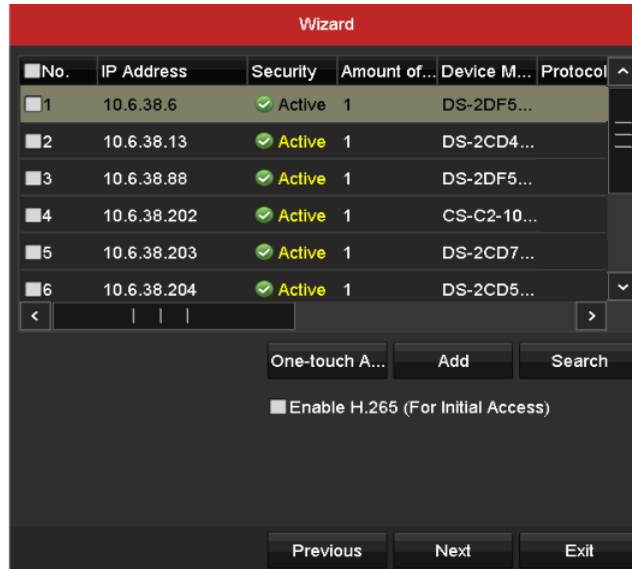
Wizard

| No. | IP Address | Security | Amount of... | Device M... | Protocol |
|---|---|---|---|---|---|
| 1 | 10.6.38.6 | Active | 1 | DS-2DF5... | |
| 2 | 10.6.38.13 | Active | 1 | DS-2CD4... | |
| 3 | 10.6.38.88 | Active | 1 | DS-2DF5... | |
| 4 | 10.6.38.202 | Active | 1 | CS-C2-10... | |
| 5 | 10.6.38.203 | Active | 1 | DS-2CD7... | |
| 6 | 10.6.38.204 | Active | 1 | DS-2CD5... | |

One-touch A... Add Search

Enable H.265 (For Initial Access)

Previous Next Exit